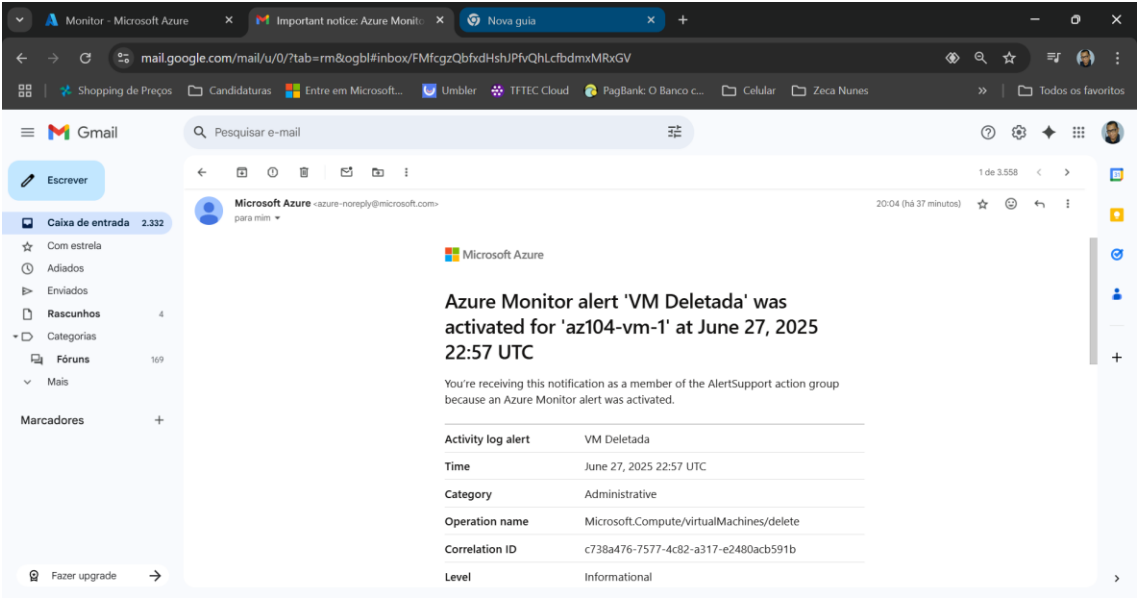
Monitor - Microsoft Azure
Important notice: Azure Monito
Nova guia

mail.google.com/mail/u/0/?tab=rm&ogbl#inbox/FMfcgzQbfxdHshJPfvQhLcfbdmxMRxGV

Shopping de Preços
Candidaturas
Entre em Microsoft...
Umbler
TFTEC Cloud
PagBank: O Banco c...
Celular
Zeca Nunes
Todos os favoritos

Gmail
Pesquisar e-mail

Escrever
Caixa de entrada 2.332
Com estrela
Adiados
Enviados
Rascunhos 4
Categorias
Fóruns 169
Mais

Marcadores

Fazer upgrade

1 de 3.558

Microsoft Azure <azure-noreply@microsoft.com>
para mim
20:04 (há 37 minutos)

Microsoft Azure

Azure Monitor alert 'VM Deletada' was activated for 'az104-vm-1' at June 27, 2025 22:57 UTC

You're receiving this notification as a member of the AlertSupport action group because an Azure Monitor alert was activated.

| | |
|---|---|
| Activity log alert | VM Deletada |
| Time | June 27, 2025 22:57 UTC |
| Category | Administrative |
| Operation name | Microsoft.Compute/virtualMachines/delete |
| Correlation ID | c738a476-7577-4c82-a317-e2480acb591b |
| Level | Informational |